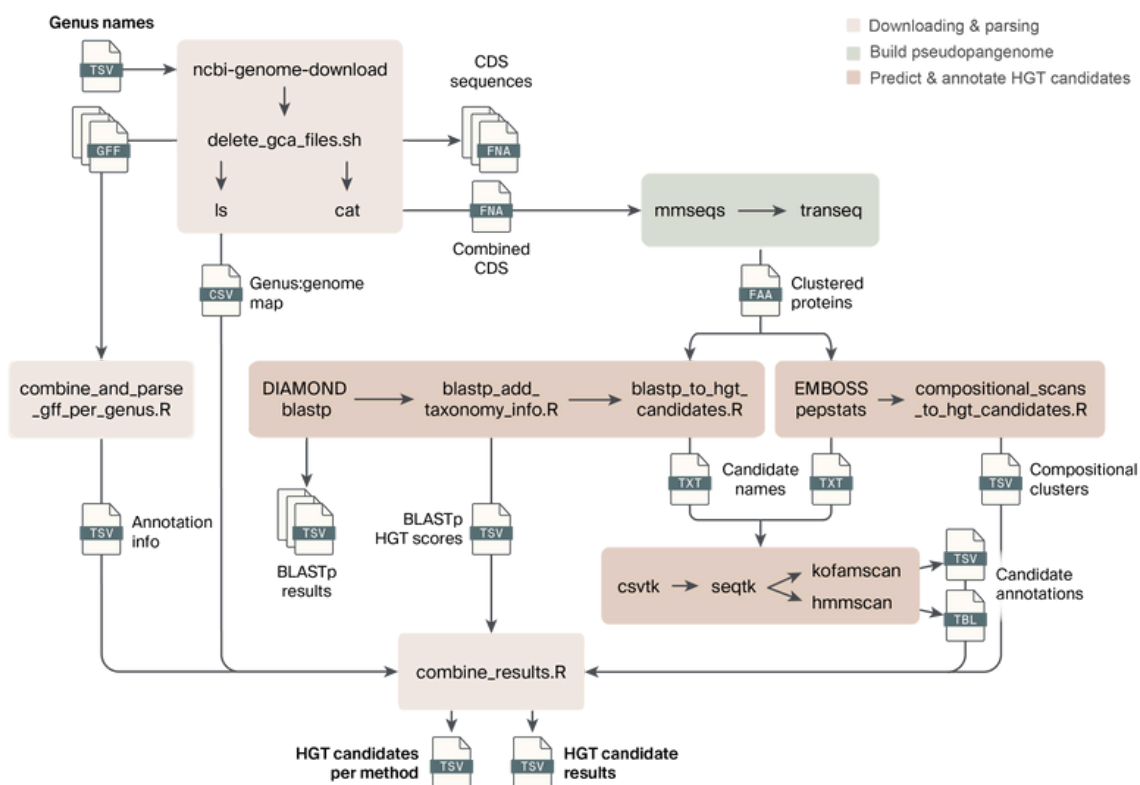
Genus names

TSV

GFF

ncbi-genome-download

delete_gca_files.sh

ls

cat

CDS sequences

FNA

FNA

Combined CDS

Downloading & parsing
Build pseudopangenome
Predict & annotate HGT candidates

mmseqs

transeq

FAA

Clustered proteins

CSV

Genus:genome map

combine_and_parse_gff_per_genus.R

DIAMOND blastp

blastp_add_taxonomy_info.R

blastp_to_hgt_candidates.R

EMBOSS pepstats

compositional_scans_to_hgt_candidates.R

TXT

Candidate names

TXT

TSV

Compositional clusters

TSV

Annotation info

TSV

BLASTp results

BLASTp HGT scores

TSV

csvtk

seqtk

kofamscan

hmmscan

TSV

TBL

Candidate annotations

combine_results.R

HGT candidates per method

TSV

TSV

HGT candidate results